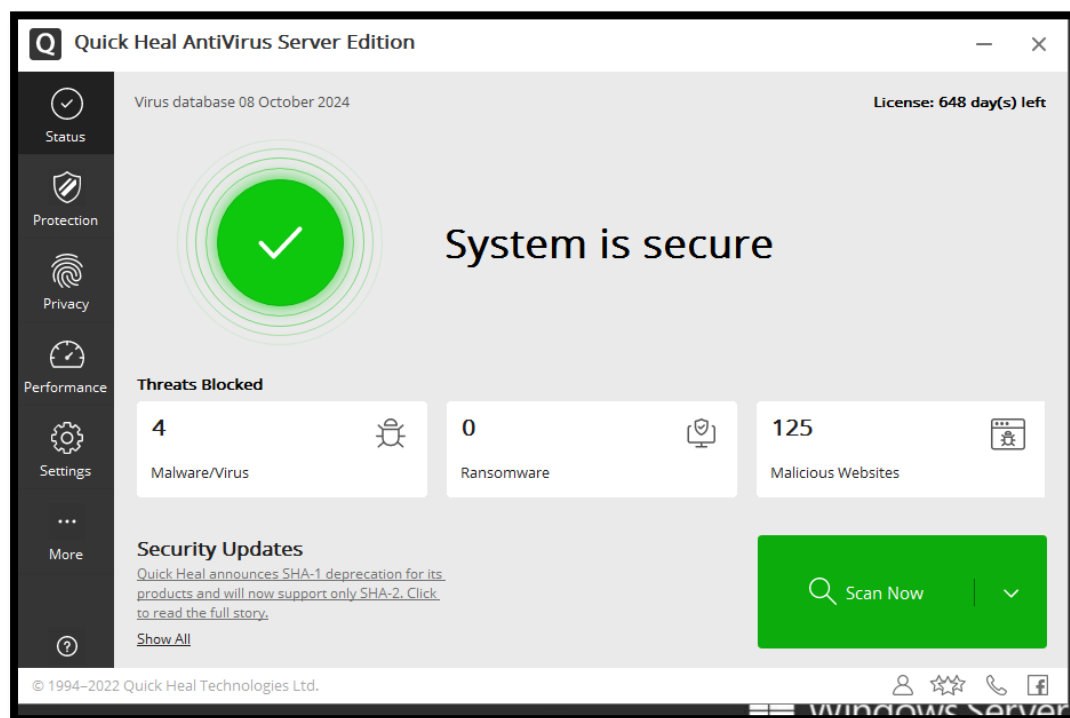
Q Quick Heal AntiVirus Server Edition

Status

Protection

Privacy

Performance

Settings

...
More

?

Virus database 08 October 2024

License: 648 day(s) left

System is secure

Threats Blocked

| 4 | 0 | 125 |
|---|---|---|
| Malware/Virus | Ransomware | Malicious Websites |

Security Updates

Quick Heal announces SHA-1 deprecation for its products and will now support only SHA-2. Click to read the full story.

Show All

Scan Now

© 1994–2022 Quick Heal Technologies Ltd.

Windows Server